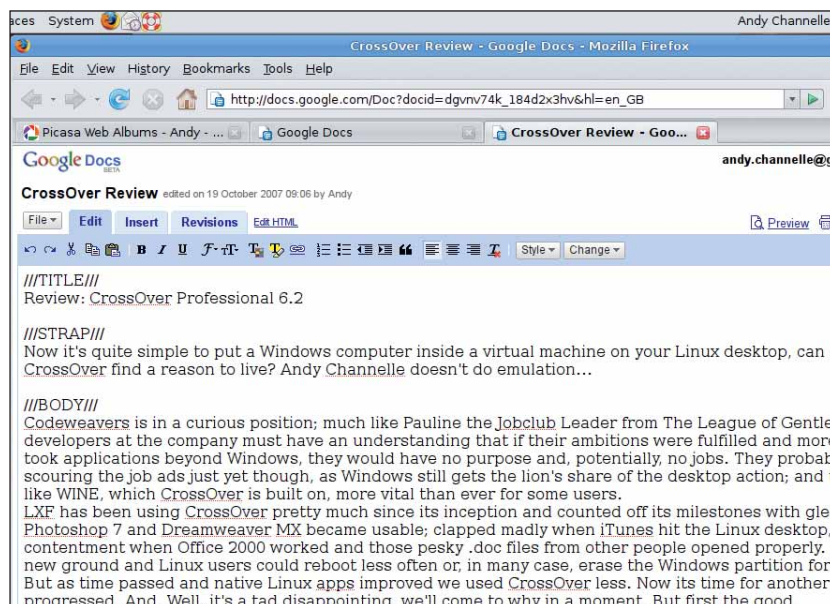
aces System

Andy Channelle

CrossOver Review - Google Docs - Mozilla Firefox

File Edit View History Bookmarks Tools Help

http://docs.google.com/Doc?docid=dgvnv74k_184d2x3hv&hl=en_GB

Picasa Web Albums - Andy - ... Google Docs CrossOver Review - Goo...

Google Docs BETA

andy.channelle@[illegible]

CrossOver Review edited on 19 October 2007 09:06 by Andy

File Edit Insert Revisions Edit HTML

Preview

Style Change

///TITLE///
Review: CrossOver Professional 6.2

///STRAP///
Now it's quite simple to put a Windows computer inside a virtual machine on your Linux desktop, can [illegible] CrossOver find a reason to live? Andy Channelle doesn't do emulation...

///BODY///
Codeweavers is in a curious position; much like Pauline the Jobclub Leader from The League of Gentle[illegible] developers at the company must have an understanding that if their ambitions were fulfilled and mor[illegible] took applications beyond Windows, they would have no purpose and, potentially, no jobs. They probab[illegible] scouring the job ads just yet though, as Windows still gets the lion's share of the desktop action; and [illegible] like WINE, which CrossOver is built on, more vital than ever for some users.
LXF has been using CrossOver pretty much since its inception and counted off its milestones with gle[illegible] Photoshop 7 and Dreamweaver MX became usable; clapped madly when iTunes hit the Linux desktop, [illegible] contentment when Office 2000 worked and those pesky .doc files from other people opened properly. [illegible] new ground and Linux users could reboot less often or, in many case, erase the Windows partition for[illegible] But as time passed and native Linux apps improved we used CrossOver less. Now its time for another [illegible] progressed. And. Well, it's a tad disappointing, we'll come to why in a moment. But first the good